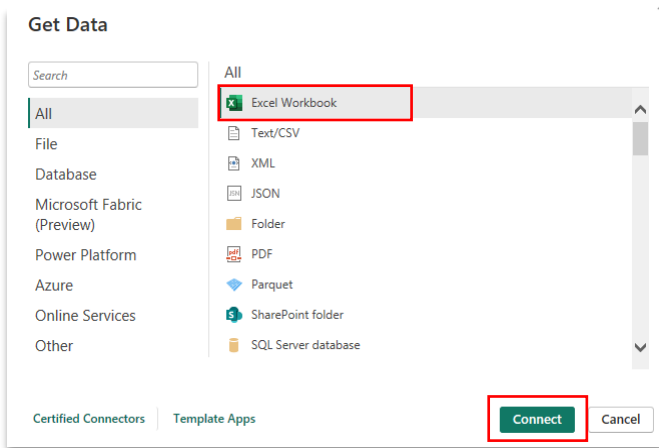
Get Data

Search

All
File
Database
Microsoft Fabric (Preview)
Power Platform
Azure
Online Services
Other

All

Excel Workbook
Text/CSV
XML
JSON
Folder
PDF
Parquet
SharePoint folder
SQL Server database

Certified Connectors
Template Apps

Connect
Cancel